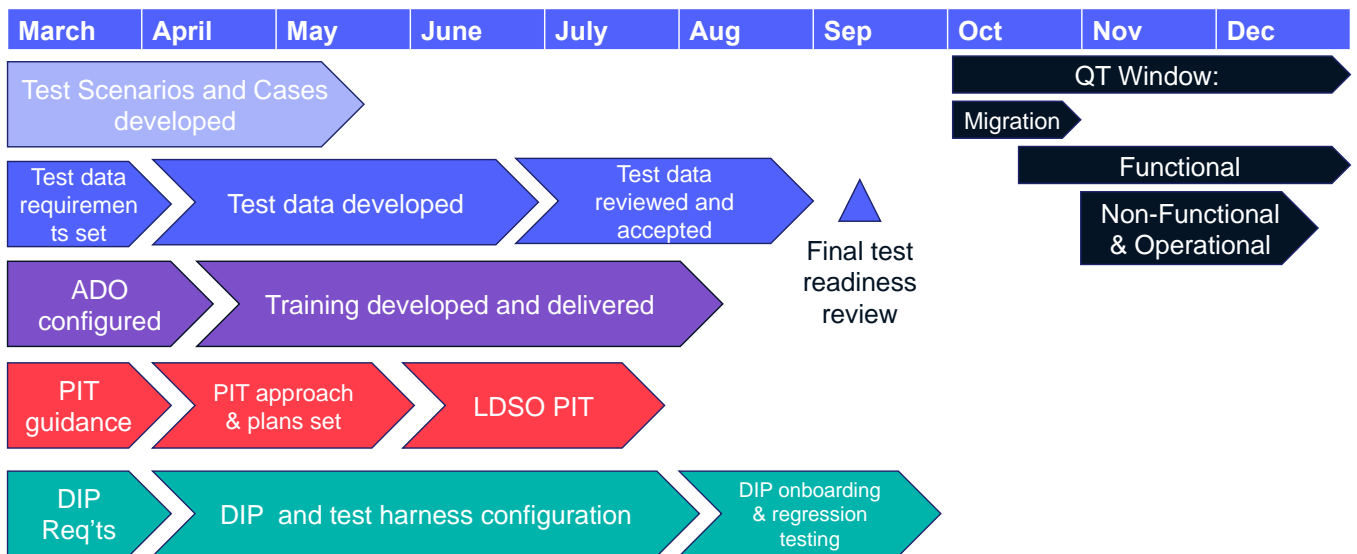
| March | April | May | June | July | Aug | Sep | Oct | Nov | Dec |
|---|---|---|---|---|---|---|---|---|---|

Test Scenarios and Cases developed

QT Window:

Migration

Functional

Non-Functional & Operational

Test data requirements set

Test data developed

Test data reviewed and accepted

Final test readiness review

ADO configured

Training developed and delivered

PIT guidance

PIT approach & plans set

LDSO PIT

DIP Req'ts

DIP and test harness configuration

DIP onboarding & regression testing